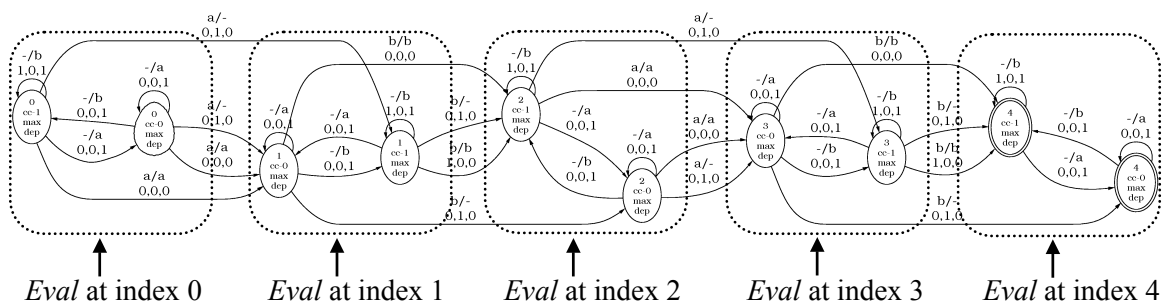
a/-
0,1,0

b/b
0,0,0

a/-
0,1,0

b/b
0,0,0

-/b
1,0,1

-/a
0,0,1

-/b
0,0,1

-/a
0,0,1

a/-
0,1,0

a/a
0,0,0

a/a
0,0,0

0
cc-1
max
dep

0
cc-0
max
dep

-/a
0,0,1

-/b
1,0,1

-/a
0,0,1

-/b
0,0,1

1
cc-0
max
dep

1
cc-1
max
dep

b/-
0,1,0

b/b
1,0,0

b/-
0,1,0

-/b
1,0,1

a/a
0,0,0

-/a
0,0,1

-/b
0,0,1

2
cc-1
max
dep

2
cc-0
max
dep

-/a
0,0,1

a/a
0,0,0

a/-
0,1,0

3
cc-0
max
dep

-/a
0,0,1

-/b
1,0,1

-/b
0,0,1

3
cc-1
max
dep

b/-
0,1,0

b/b
1,0,0

b/-
0,1,0

-/b
1,0,1

4
cc-1
max
dep

-/b
0,0,1

-/a
0,0,1

-/a
0,0,1

4
cc-0
max
dep

*Eval* at index 0 *Eval* at index 1 *Eval* at index 2 *Eval* at index 3 *Eval* at index 4